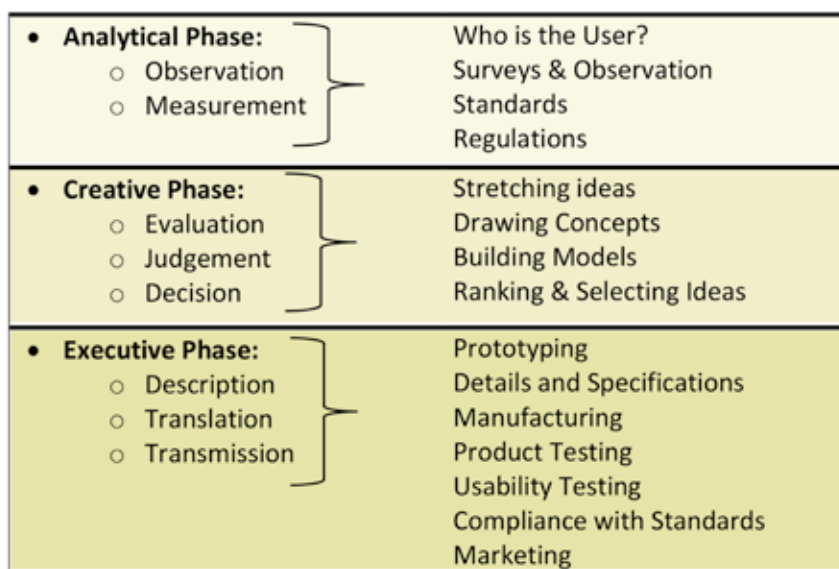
| | |
|---|---|
| • **Analytical Phase:**<br>○ Observation<br>○ Measurement | Who is the User?<br>Surveys & Observation<br>Standards<br>Regulations |
| • **Creative Phase:**<br>○ Evaluation<br>○ Judgement<br>○ Decision | Stretching ideas<br>Drawing Concepts<br>Building Models<br>Ranking & Selecting Ideas |
| • **Executive Phase:**<br>○ Description<br>○ Translation<br>○ Transmission | Prototyping<br>Details and Specifications<br>Manufacturing<br>Product Testing<br>Usability Testing<br>Compliance with Standards<br>Marketing |